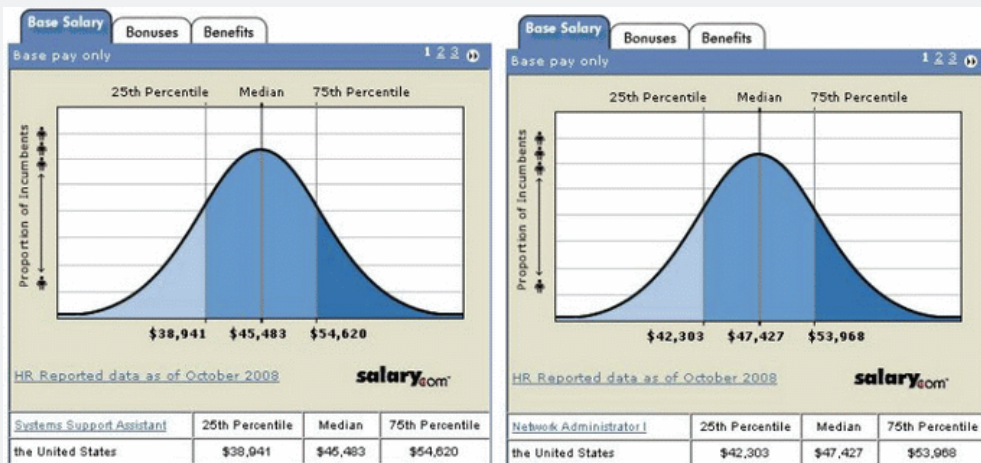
Base Salary | Bonuses | Benefits

Base pay only 1 2 3

25th Percentile Median 75th Percentile

Proportion of Incumbents

$38,941 $45,483 $54,620

HR Reported data as of October 2008

salary.com

| Systems Support Assistant | 25th Percentile | Median | 75th Percentile |
|---|---|---|---|
| the United States | $38,941 | $45,483 | $54,620 |

Base Salary | Bonuses | Benefits

Base pay only 1 2 3

25th Percentile Median 75th Percentile

Proportion of Incumbents

$42,303 $47,427 $53,968

HR Reported data as of October 2008

salary.com

| Network Administrator I | 25th Percentile | Median | 75th Percentile |
|---|---|---|---|
| the United States | $42,303 | $47,427 | $53,968 |